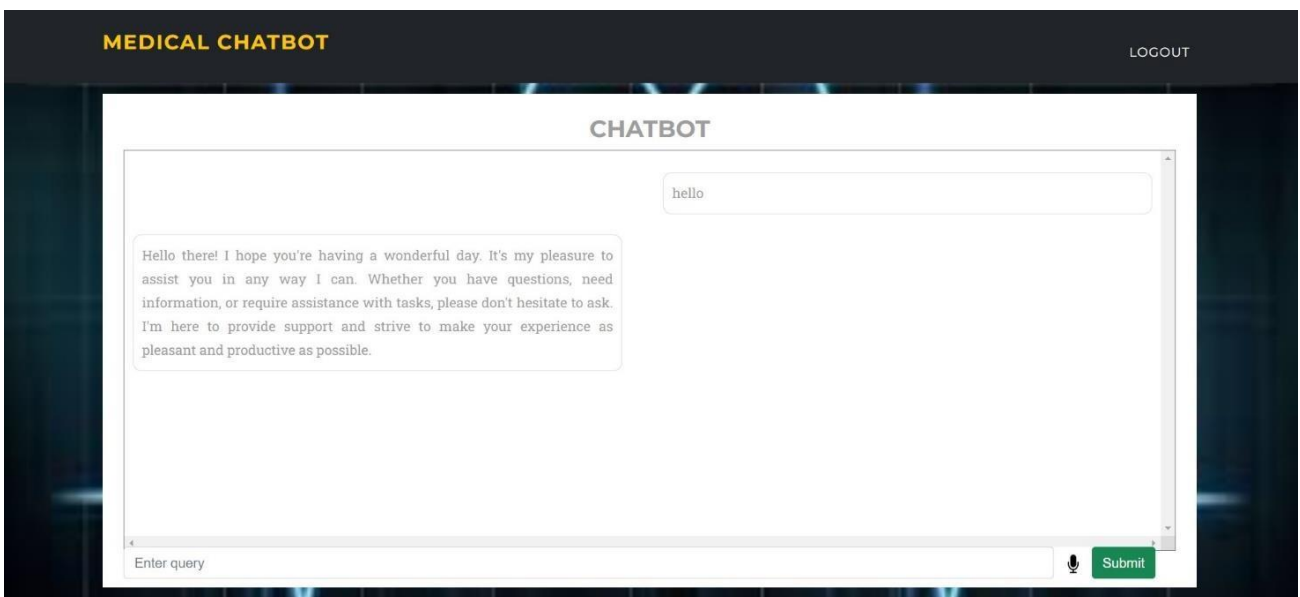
MEDICAL CHATBOT

LOGOUT

CHATBOT

hello

Hello there! I hope you're having a wonderful day. It's my pleasure to assist you in any way I can. Whether you have questions, need information, or require assistance with tasks, please don't hesitate to ask. I'm here to provide support and strive to make your experience as pleasant and productive as possible.

Enter query

Submit